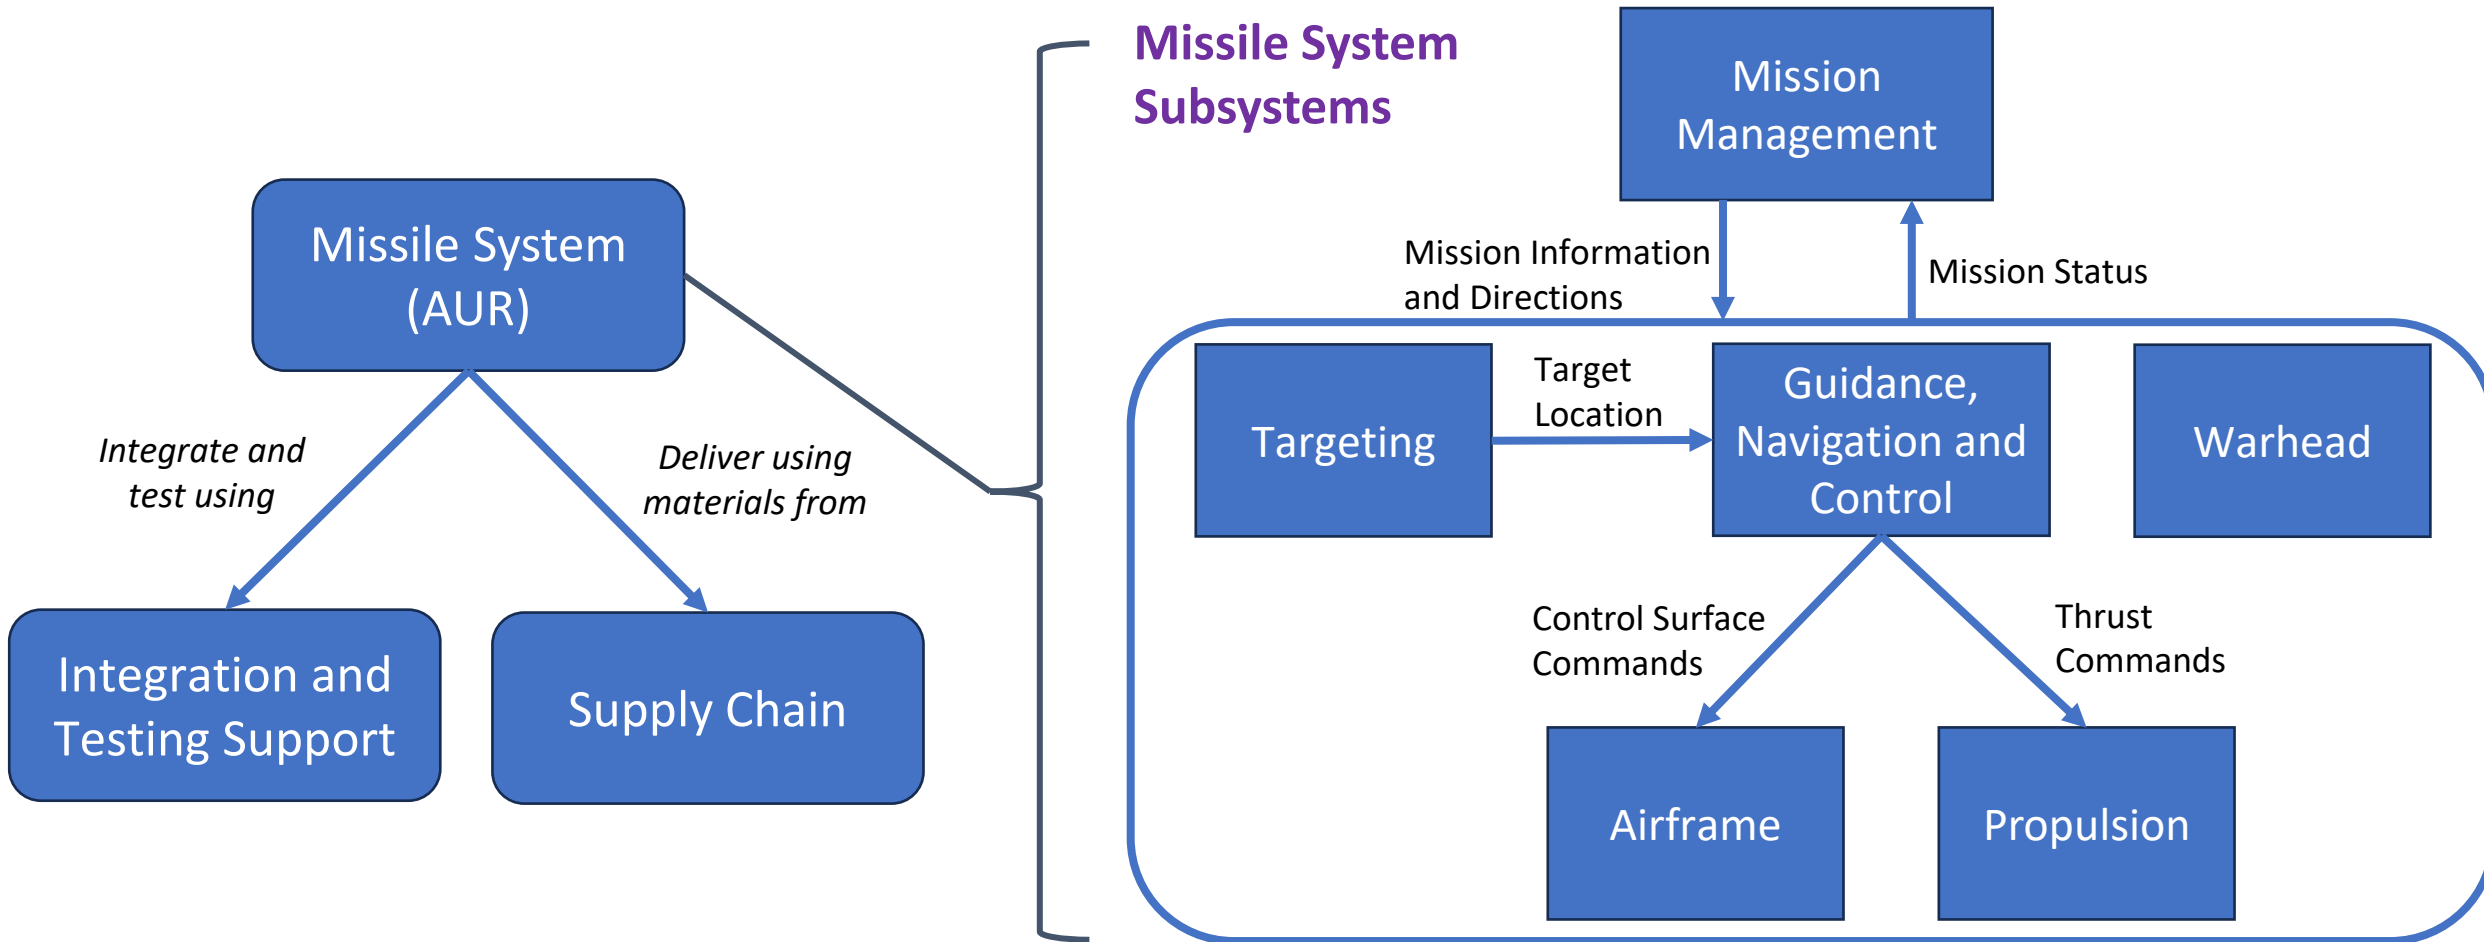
Missile System (AUR)

Integrate and test using

Deliver using materials from

Integration and Testing Support

Supply Chain

Missile System Subsystems

Mission Management

Mission Information and Directions

Mission Status

Targeting

Target Location

Guidance, Navigation and Control

Warhead

Control Surface Commands

Thrust Commands

Airframe

Propulsion